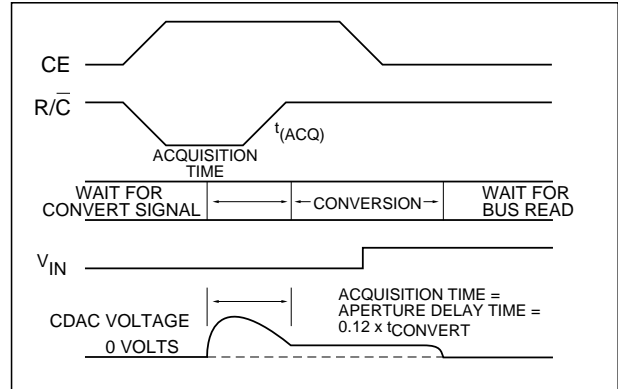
CE

$R/\overline{C}$

$t_{(ACQ)}$

ACQUISITION TIME

WAIT FOR CONVERT SIGNAL

CONVERSION

WAIT FOR BUS READ

$V_{IN}$

CDAC VOLTAGE

0 VOLTS

ACQUISITION TIME = APERTURE DELAY TIME = 0.12 x $t_{CONVERT}$